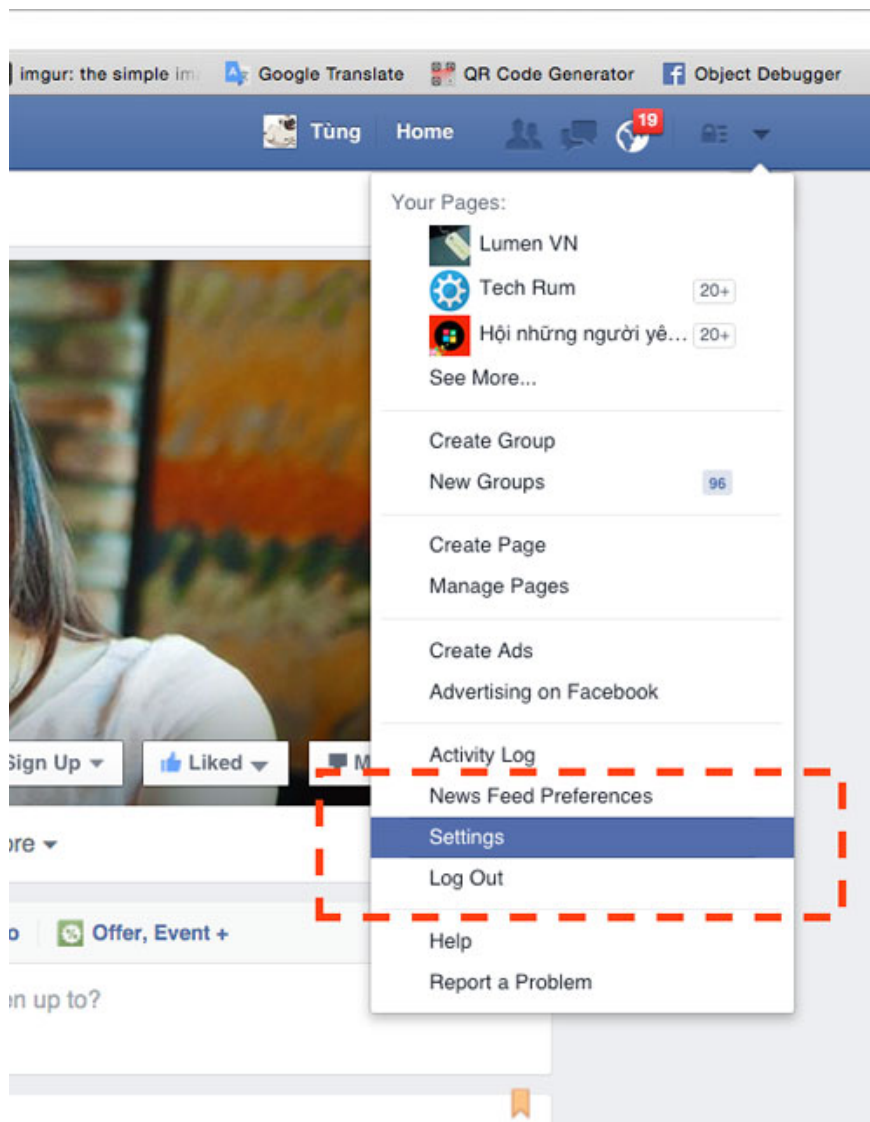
imgur: the simple im

Google Translate

QR Code Generator

Object Debugger

Tùng

Home

19

Your Pages:

Lumen VN

Tech Rum 20+

Hội những người yê... 20+

See More...

Create Group

New Groups 96

Create Page

Manage Pages

Create Ads

Advertising on Facebook

Activity Log

News Feed Preferences

Settings

Log Out

Help

Report a Problem

Sign Up

Liked

M

ore

o

Offer, Event +

en up to?